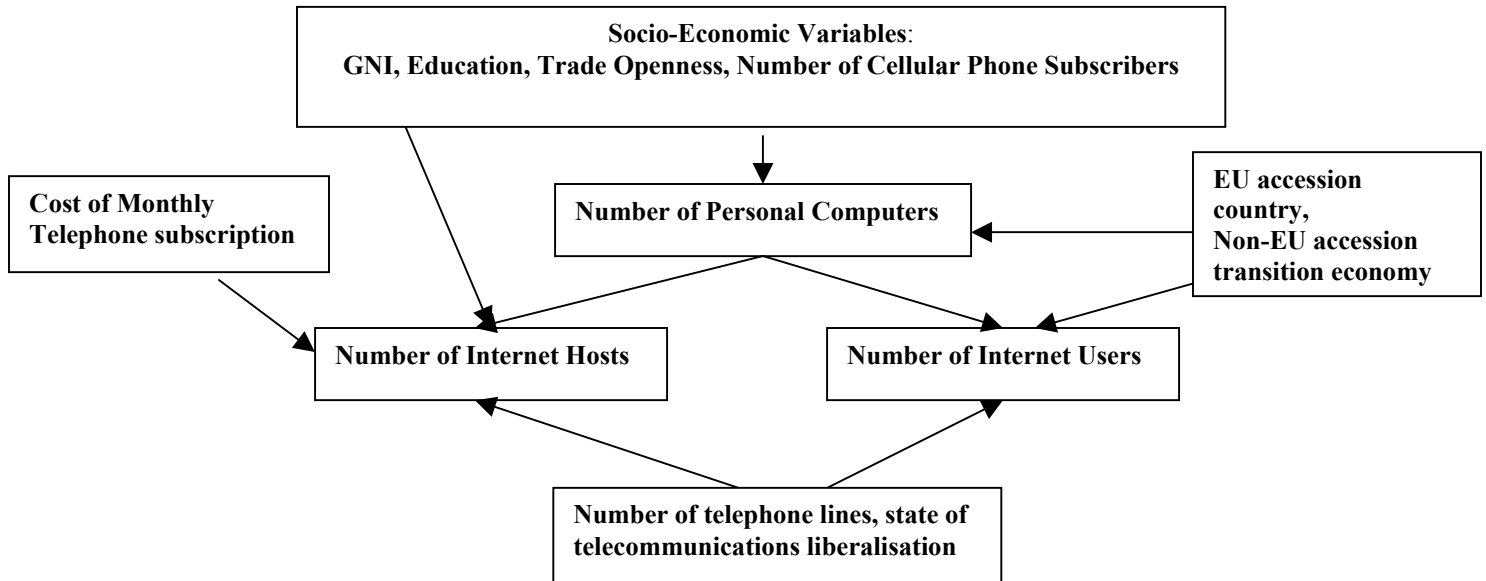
Socio-Economic Variables:
GNI, Education, Trade Openness, Number of Cellular Phone Subscribers

Cost of Monthly Telephone subscription

Number of Personal Computers

EU accession country,
Non-EU accession transition economy

Number of Internet Hosts

Number of Internet Users

Number of telephone lines, state of telecommunications liberalisation